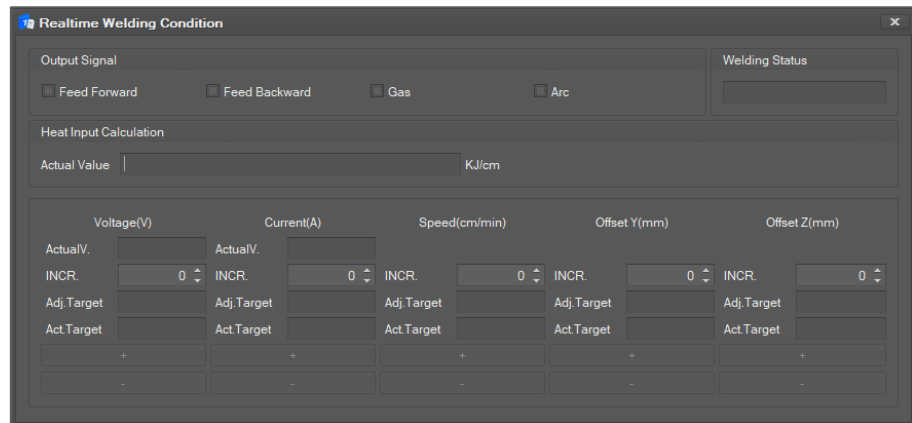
Realtime Welding Condition

Output Signal

Feed Forward

Feed Backward

Gas

Arc

Welding Status

Heat Input Calculation

Actual Value

KJ/cm

| Voltage(V) | | Current(A) | | Speed(cm/min) | | Offset Y(mm) | | Offset Z(mm) | |
|---|---|---|---|---|---|---|---|---|---|
| ActualV. | | ActualV. | | | | | | | |
| INCR. | 0 | INCR. | 0 | INCR. | 0 | INCR. | 0 | INCR. | 0 |
| Adj.Target | | Adj.Target | | Adj.Target | | Adj.Target | | Adj.Target | |
| Act.Target | | Act.Target | | Act.Target | | Act.Target | | Act.Target | |
| + | | + | | + | | + | | + | |
| - | | - | | - | | - | | - | |